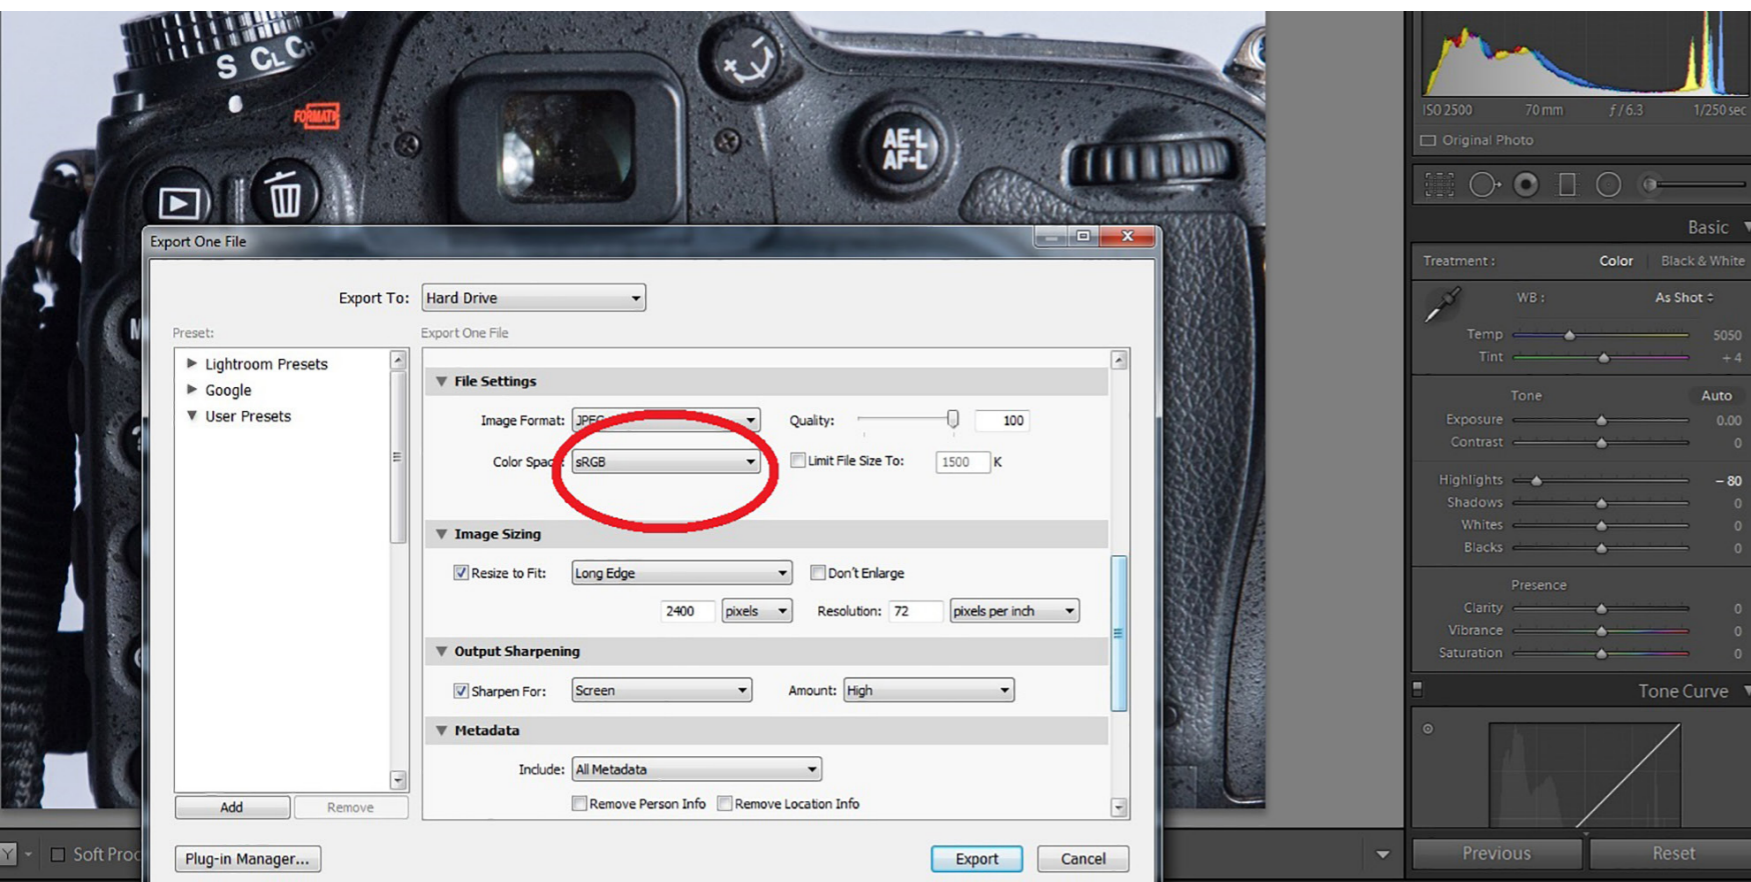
S CL CH

FORMAT

AE-L AF-L

Export One File

Export To: Hard Drive

Preset:

Lightroom Presets
Google
User Presets

Add Remove

Export One File

File Settings

Image Format: JPEG

Quality: 100

Color Space: sRGB

Limit File Size To: 1500 K

Image Sizing

Resize to Fit: Long Edge

Don't Enlarge

2400 pixels Resolution: 72 pixels per inch

Output Sharpening

Sharpen For: Screen Amount: High

Metadata

Include: All Metadata

Remove Person Info Remove Location Info

Plug-in Manager...

Export Cancel

Y Soft Proo

ISO 2500 70 mm f / 6.3 1/250 sec

Original Photo

Basic

Treatment : Color Black & White

WB : As Shot

Temp 5050
Tint + 4

Tone Auto

Exposure 0.00
Contrast 0

Highlights – 80
Shadows 0
Whites 0
Blacks 0

Presence

Clarity 0
Vibrance 0
Saturation 0

Tone Curve

Previous Reset